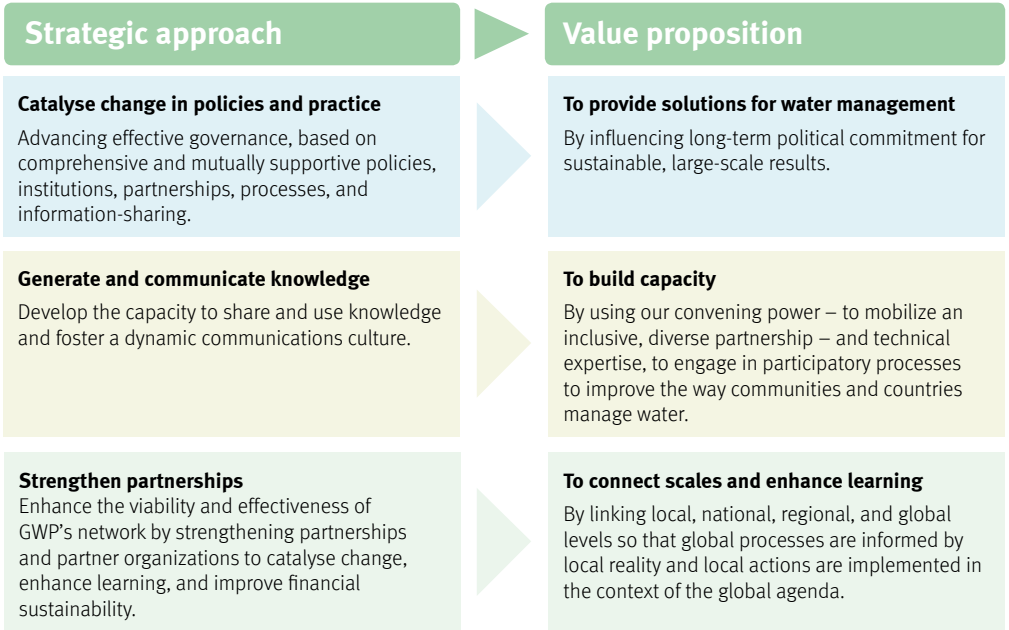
Strategic approach

Value proposition

Catalyse change in policies and practice

Advancing effective governance, based on comprehensive and mutually supportive policies, institutions, partnerships, processes, and information-sharing.

To provide solutions for water management

By influencing long-term political commitment for sustainable, large-scale results.

Generate and communicate knowledge

Develop the capacity to share and use knowledge and foster a dynamic communications culture.

To build capacity

By using our convening power – to mobilize an inclusive, diverse partnership – and technical expertise, to engage in participatory processes to improve the way communities and countries manage water.

Strengthen partnerships

Enhance the viability and effectiveness of GWP's network by strengthening partnerships and partner organizations to catalyse change, enhance learning, and improve financial sustainability.

To connect scales and enhance learning

By linking local, national, regional, and global levels so that global processes are informed by local reality and local actions are implemented in the context of the global agenda.